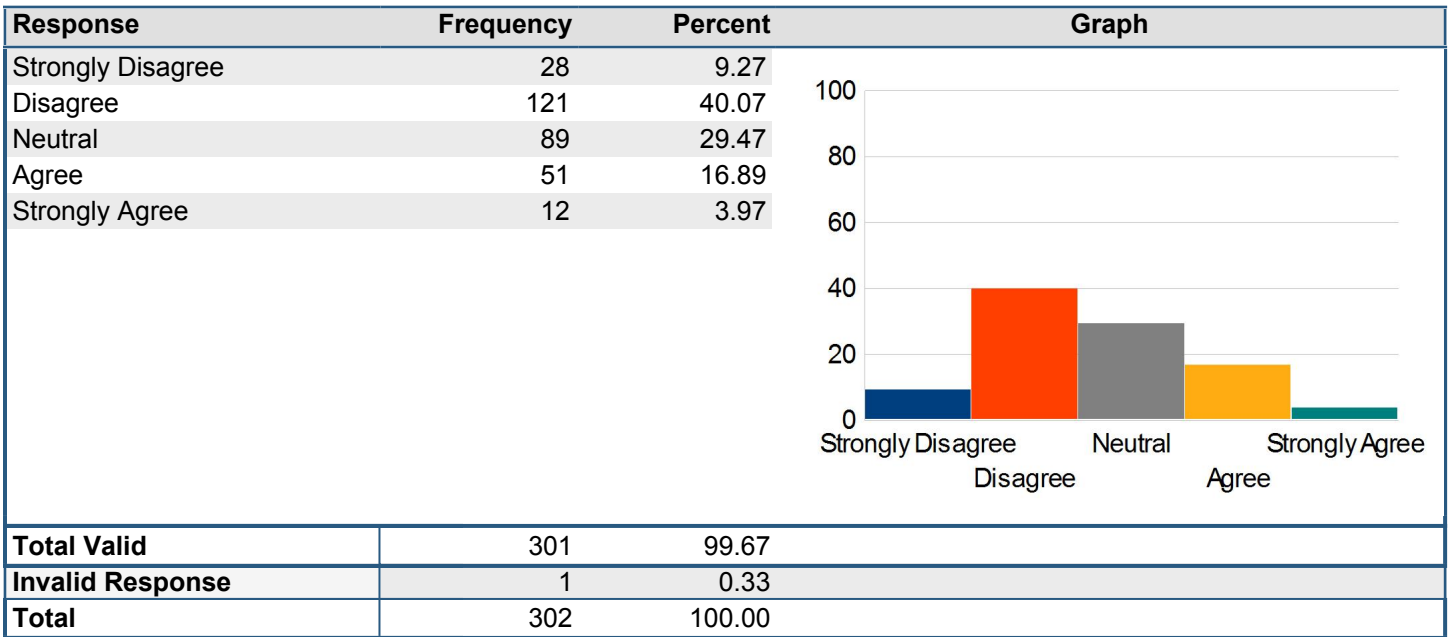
| Response | Frequency | Percent | Graph |
|---|---|---|---|
| Strongly Disagree | 28 | 9.27 | |
| Disagree | 121 | 40.07 | |
| Neutral | 89 | 29.47 | |
| Agree | 51 | 16.89 | |
| Strongly Agree | 12 | 3.97 | |
| Total Valid | 301 | 99.67 | |
| Invalid Response | 1 | 0.33 | |
| Total | 302 | 100.00 | |

100
80
60
40
20
0
Strongly Disagree
Disagree
Neutral
Agree
Strongly Agree